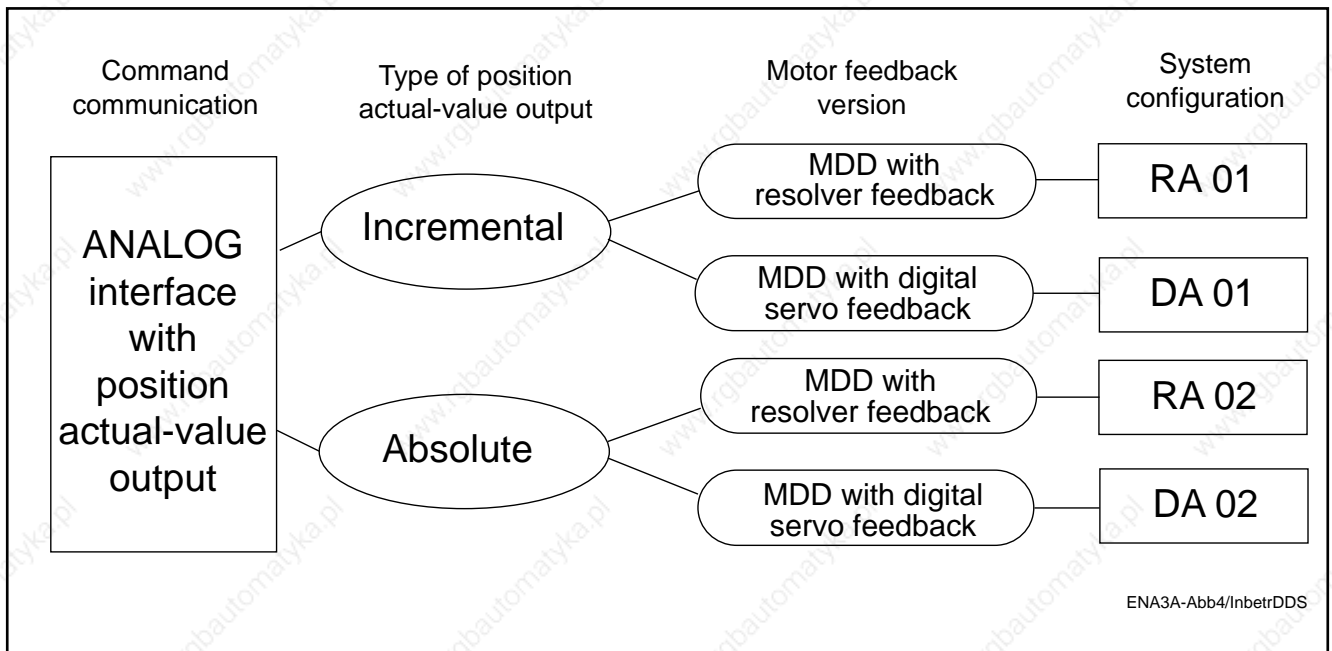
Command communication

Type of position actual-value output

Motor feedback version

System configuration

ANALOG interface with position actual-value output

Incremental

Absolute

MDD with resolver feedback

RA 01

MDD with digital servo feedback

DA 01

MDD with resolver feedback

RA 02

MDD with digital servo feedback

DA 02

ENA3A-Abb4/InbetrDDS